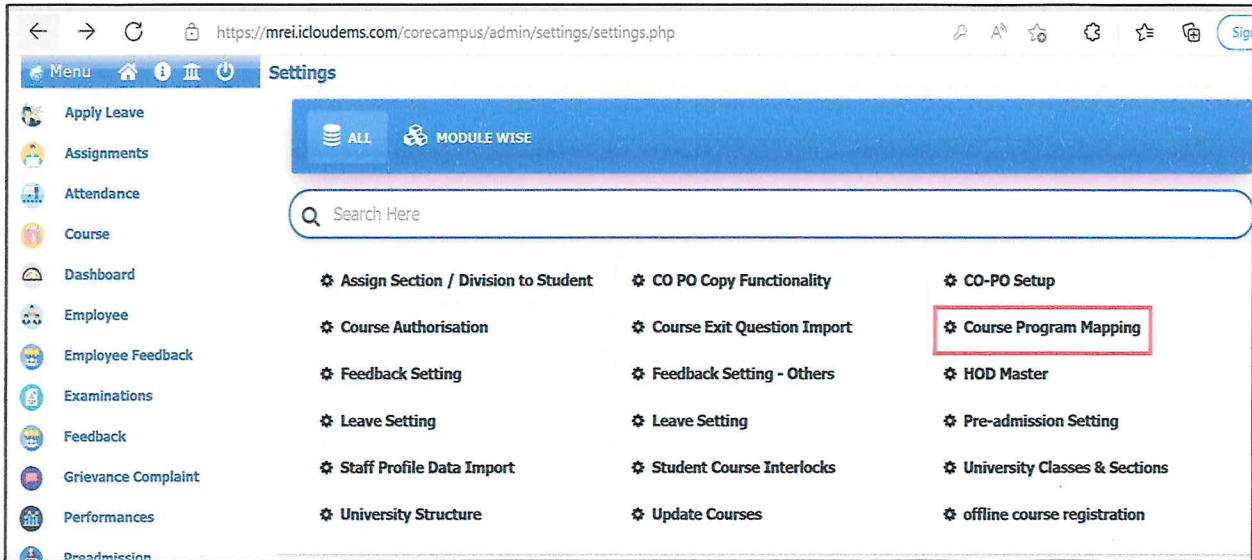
https://mrei.icloudems.com/corecampus/admin/settings/settings.php

Sig

Menu

Settings

Apply Leave
Assignments
Attendance
Course
Dashboard
Employee
Employee Feedback
Examinations
Feedback
Grievance Complaint
Performances
Preadmission

ALL
MODULE WISE

Search Here

Assign Section / Division to Student
Course Authorisation
Feedback Setting
Leave Setting
Staff Profile Data Import
University Structure

CO PO Copy Functionality
Course Exit Question Import
Feedback Setting - Others
Leave Setting
Student Course Interlocks
Update Courses

CO-PO Setup
Course Program Mapping
HOD Master
Pre-admission Setting
University Classes & Sections
offline course registration